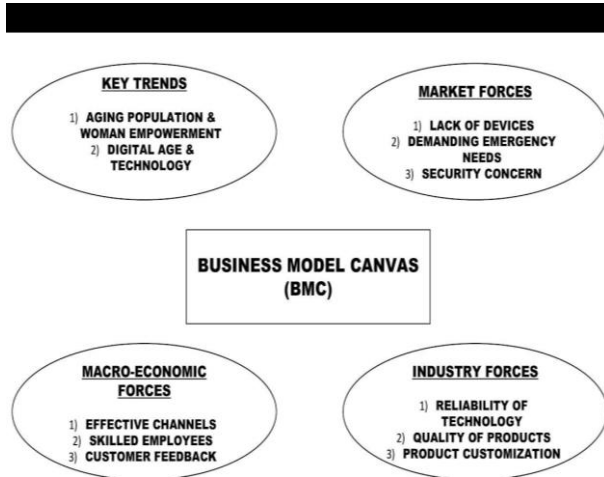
KEY TRENDS

1) AGING POPULATION & WOMAN EMPOWERMENT
2) DIGITAL AGE & TECHNOLOGY

MARKET FORCES

1) LACK OF DEVICES
2) DEMANDING EMERGENCY NEEDS
3) SECURITY CONCERN

BUSINESS MODEL CANVAS (BMC)

MACRO-ECONOMIC FORCES

1) EFFECTIVE CHANNELS
2) SKILLED EMPLOYEES
3) CUSTOMER FEEDBACK

INDUSTRY FORCES

1) RELIABILITY OF TECHNOLOGY
2) QUALITY OF PRODUCTS
3) PRODUCT CUSTOMIZATION